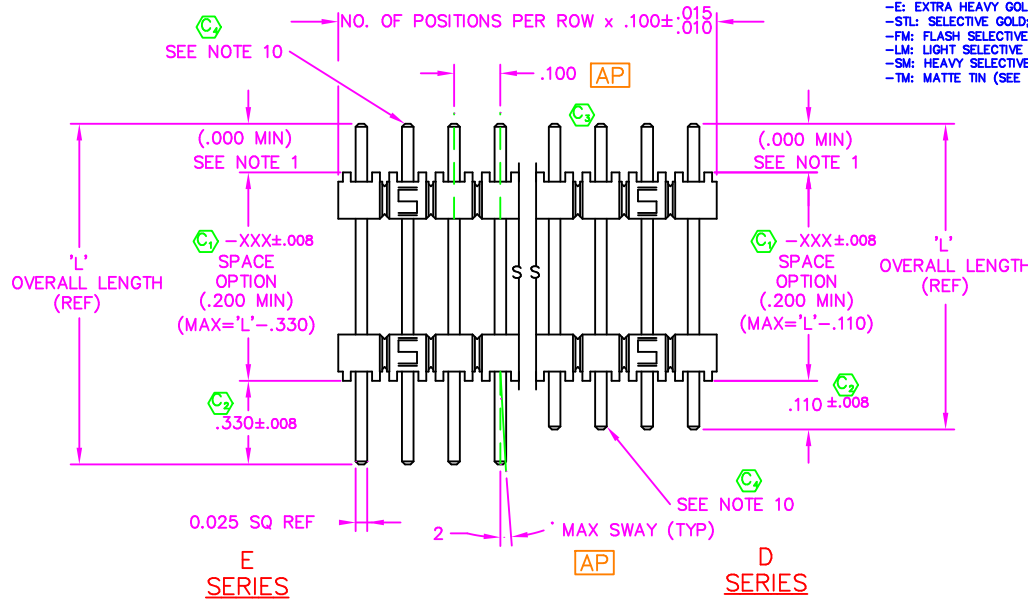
$C_4$
SEE NOTE 10

NO. OF POSITIONS PER ROW x .100$\pm^{.015}_{.010}$

–E: EXTRA HEAVY GOL
–STL: SELECTIVE GOLD;
–FM: FLASH SELECTIVE
–LM: LIGHT SELECTIVE
–SM: HEAVY SELECTIVE
–TM: MATTE TIN (SEE

.100 AP

$C_3$

(.000 MIN)
SEE NOTE 1

(.000 MIN)
SEE NOTE 1

'L'
OVERALL LENGTH
(REF)

$C_1$ –XXX±.008
SPACE
OPTION
(.200 MIN)
(MAX='L'–.330)

S S

$C_1$ –XXX±.008
SPACE
OPTION
(.200 MIN)
(MAX='L'–.110)

'L'
OVERALL LENGTH
(REF)

$C_2$
.330±.008

$C_2$
.110 ±.008

$C_4$
SEE NOTE 10

0.025 SQ REF

2 ° MAX SWAY (TYP)

AP

E
SERIES

D
SERIES